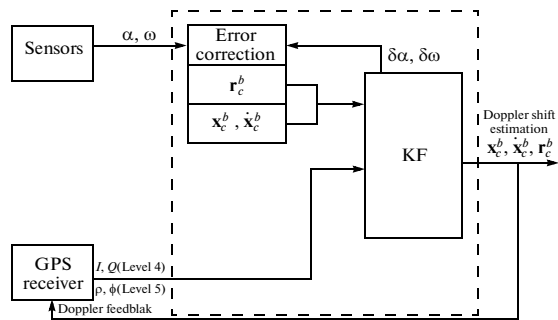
Sensors

$\alpha$, $\omega$

Error correction

$\mathbf{r}_c^b$

$\mathbf{x}_c^b$ , $\dot{\mathbf{x}}_c^b$

$\delta\alpha$, $\delta\omega$

KF

Doppler shift estimation

$\mathbf{x}_c^b$, $\dot{\mathbf{x}}_c^b$, $\mathbf{r}_c^b$

GPS receiver

$I$, $Q$(Level 4)

$\rho$, $\phi$(Level 5)

Doppler feedblak